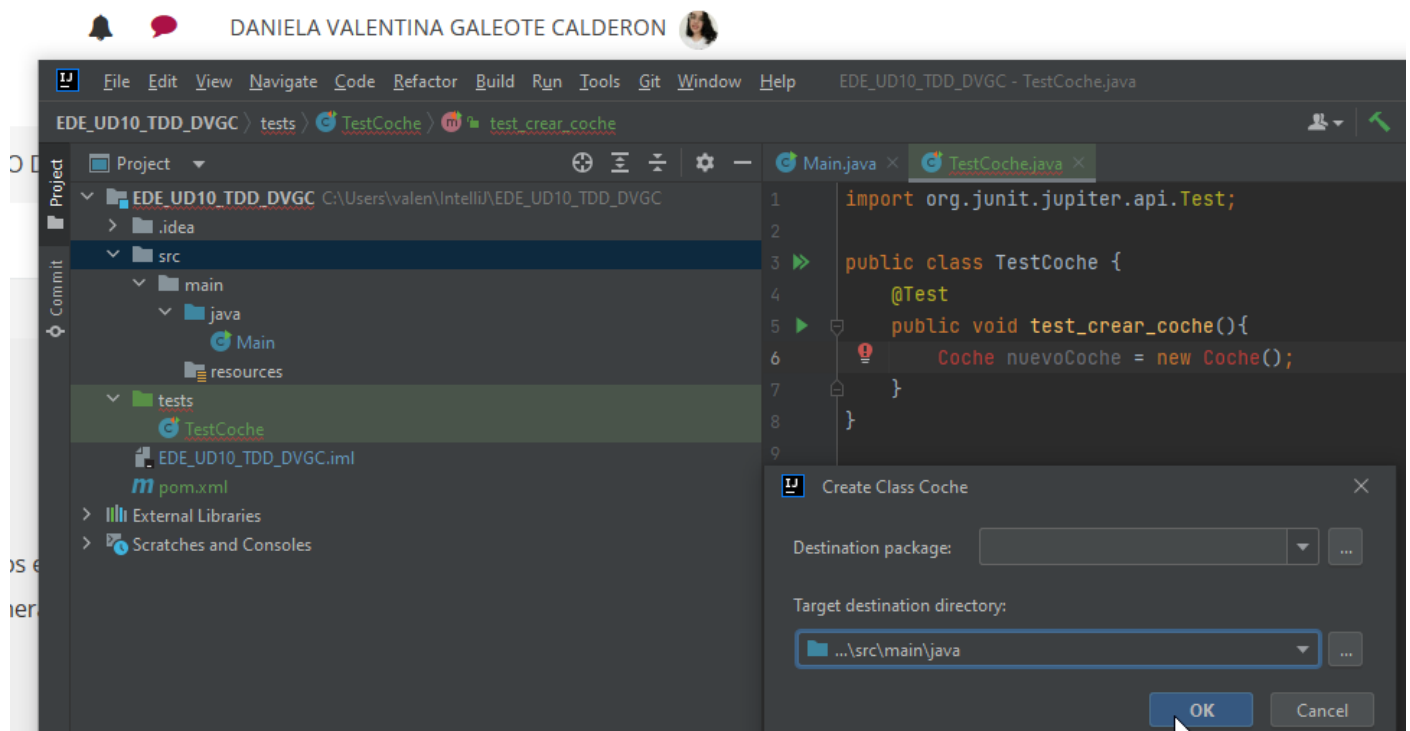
DANIELA VALENTINA GALEOTE CALDERON

File Edit View Navigate Code Refactor Build Run Tools Git Window Help EDE_UD10_TDD_DVGC - TestCoche.java

EDE_UD10_TDD_DVGC 〉 tests 〉 TestCoche 〉 test_crear_coche

Project

EDE_UD10_TDD_DVGC C:\Users\valen\IntelliJ\EDE_UD10_TDD_DVGC
.idea
src
main
java
Main
resources
tests
TestCoche
EDE_UD10_TDD_DVGC.iml
pom.xml
External Libraries
Scratches and Consoles

Commit

Main.java TestCoche.java

1 import org.junit.jupiter.api.Test;
2
3 public class TestCoche {
4 @Test
5 public void test_crear_coche(){
6 Coche nuevoCoche = new Coche();
7 }
8 }
9

Create Class Coche

Destination package:

Target destination directory:

...\src\main\java

OK Cancel

O D
os e
nera